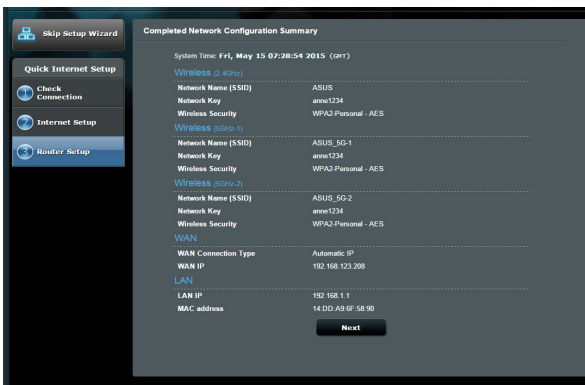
Skip Setup Wizard

Quick Internet Setup

1 Check Connection

2 Internet Setup

3 Router Setup

Completed Network Configuration Summary

System Time: Fri, May 15 07:28:54 2015 (GMT)

Wireless (2.4GHz)

| Network Name (SSID) | ASUS |
|---|---|
| Network Key | anne1234 |
| Wireless Security | WPA2-Personal - AES |

Wireless (5GHz-1)

| Network Name (SSID) | ASUS_5G-1 |
|---|---|
| Network Key | anne1234 |
| Wireless Security | WPA2-Personal - AES |

Wireless (5GHz-2)

| Network Name (SSID) | ASUS_5G-2 |
|---|---|
| Network Key | anne1234 |
| Wireless Security | WPA2-Personal - AES |

WAN

| WAN Connection Type | Automatic IP |
|---|---|
| WAN IP | 192.168.123.208 |

LAN

| LAN IP | 192.168.1.1 |
|---|---|
| MAC address | 14:DD:A9:6F:58:90 |

Next